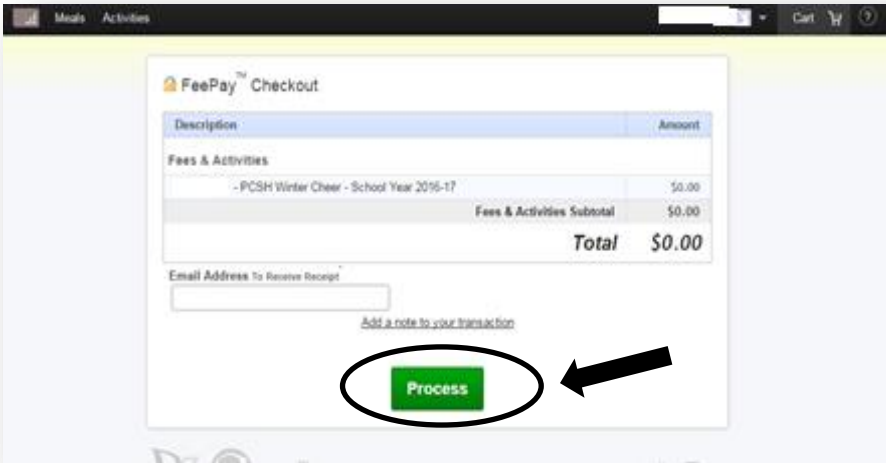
Meals Activities

Cart ?

FeePay™ Checkout

| Description | Amount |
|---|---|
| Fees & Activities | |
| - PCSH Winter Cheer - School Year 2016-17 | $0.00 |
| Fees & Activities Subtotal | $0.00 |
| Total | $0.00 |

Email Address To Receive Receipt

Add a note to your transaction

Process